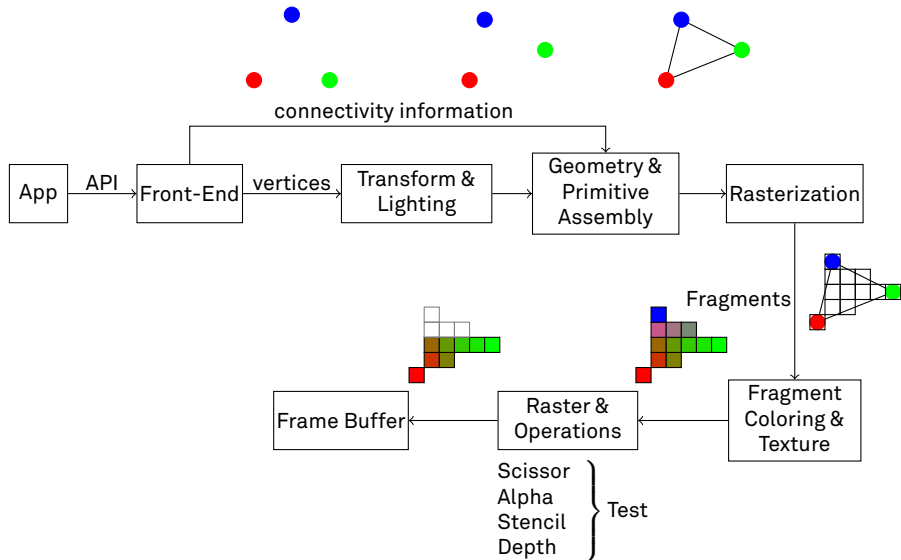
connectivity information

App

API

Front-End

vertices

Transform & Lighting

Geometry & Primitive Assembly

Rasterization

Fragments

Fragment Coloring & Texture

Raster & Operations

Frame Buffer

Scissor
Alpha
Stencil
Depth

Test